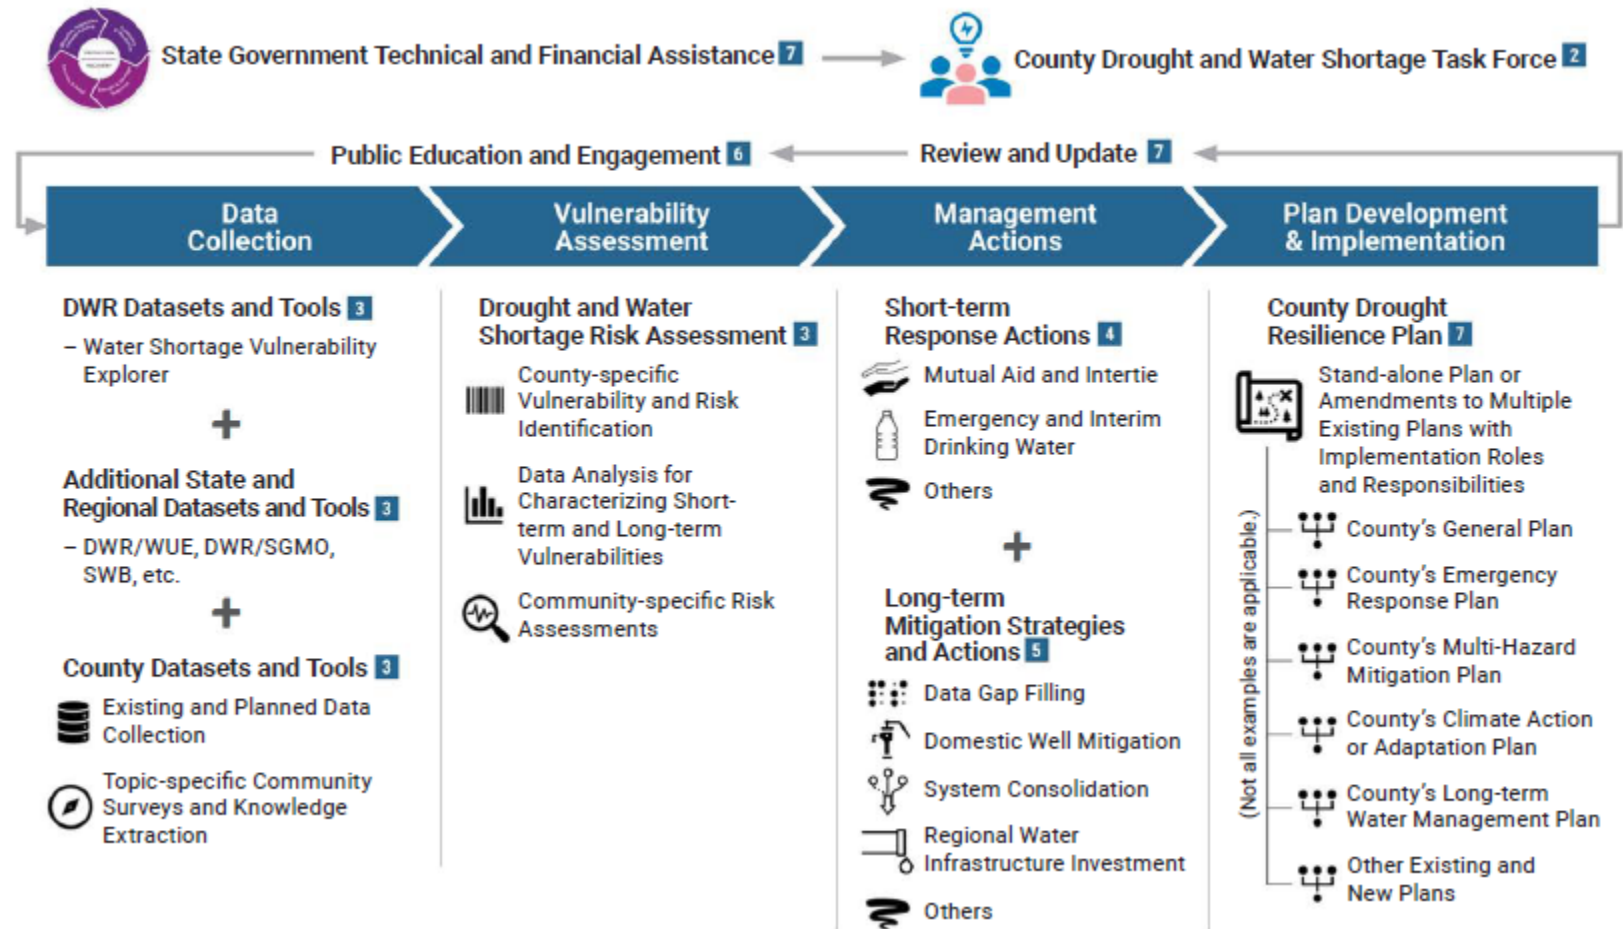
State Government Technical and Financial Assistance 7

County Drought and Water Shortage Task Force 2

Public Education and Engagement 6

Review and Update 7

Data Collection

Vulnerability Assessment

Management Actions

Plan Development & Implementation

DWR Datasets and Tools 3

– Water Shortage Vulnerability Explorer

+

Additional State and Regional Datasets and Tools 3

– DWR/WUE, DWR/SGMO, SWB, etc.

+

County Datasets and Tools 3

Existing and Planned Data Collection

Topic-specific Community Surveys and Knowledge Extraction

Drought and Water Shortage Risk Assessment 3

County-specific Vulnerability and Risk Identification

Data Analysis for Characterizing Short-term and Long-term Vulnerabilities

Community-specific Risk Assessments

Short-term Response Actions 4

Mutual Aid and Intertie

Emergency and Interim Drinking Water

Others

+

Long-term Mitigation Strategies and Actions 5

Data Gap Filling

Domestic Well Mitigation

System Consolidation

Regional Water Infrastructure Investment

Others

County Drought Resilience Plan 7

Stand-alone Plan or Amendments to Multiple Existing Plans with Implementation Roles and Responsibilities

(Not all examples are applicable.)

County's General Plan

County's Emergency Response Plan

County's Multi-Hazard Mitigation Plan

County's Climate Action or Adaptation Plan

County's Long-term Water Management Plan

Other Existing and New Plans